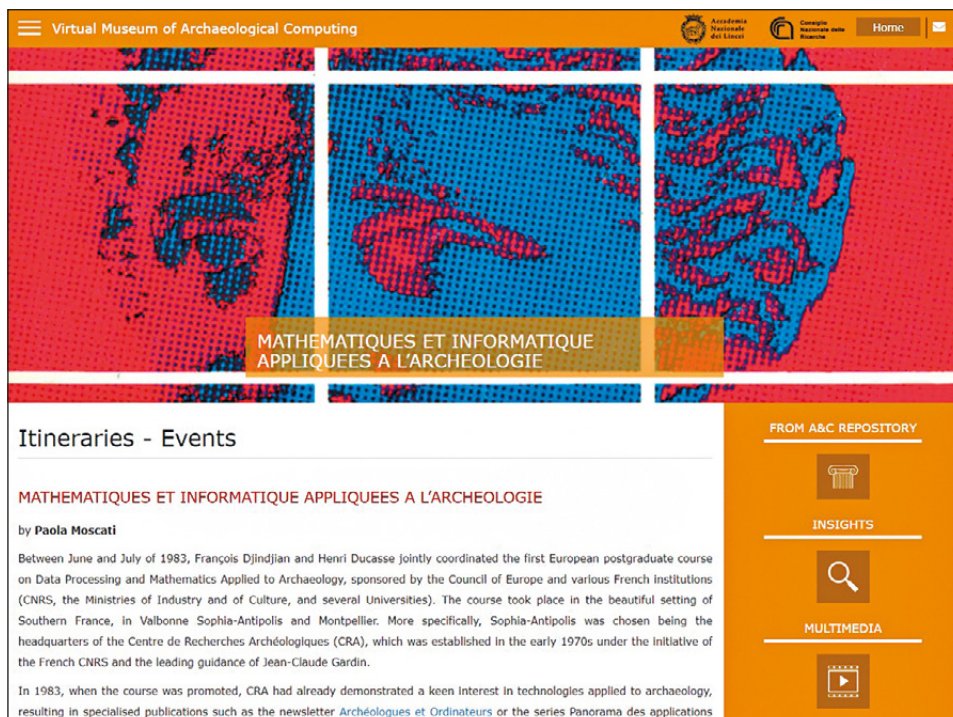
Virtual Museum of Archaeological Computing

Accademia Nazionale dei Lincei

Consiglio Nazionale delle Ricerche

Home

MATHEMATIQUES ET INFORMATIQUE APPLIQUEES A L'ARCHEOLOGIE

Itineraries - Events

MATHEMATIQUES ET INFORMATIQUE APPLIQUEES A L'ARCHEOLOGIE

by Paola Moscati

Between June and July of 1983, François Djindjian and Henri Ducasse jointly coordinated the first European postgraduate course on Data Processing and Mathematics Applied to Archaeology, sponsored by the Council of Europe and various French institutions (CNRS, the Ministries of Industry and of Culture, and several Universities). The course took place in the beautiful setting of Southern France, in Valbonne Sophia-Antipolis and Montpellier. More specifically, Sophia-Antipolis was chosen being the headquarters of the Centre de Recherches Archéologiques (CRA), which was established in the early 1970s under the initiative of the French CNRS and the leading guidance of Jean-Claude Gardin.

In 1983, when the course was promoted, CRA had already demonstrated a keen interest in technologies applied to archaeology, resulting in specialised publications such as the newsletter Archéologues et Ordinateurs or the series Panorama des applications

FROM A&C REPOSITORY

INSIGHTS

MULTIMEDIA